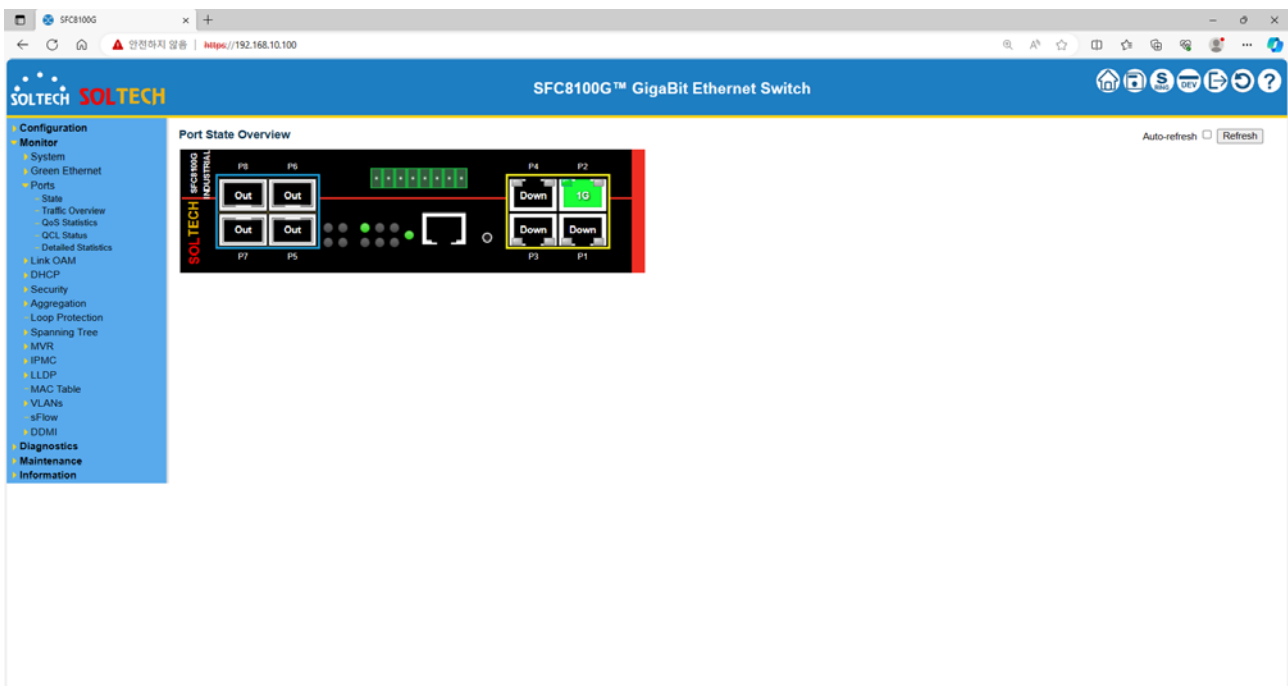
SFC8100G

안전하지 않음 | https://192.168.10.100

SOLTECH SOLTECH

SFC8100G™ GigaBit Ethernet Switch

S RING DEV

Configuration
Monitor
System
Green Ethernet
Ports
State
Traffic Overview
QoS Statistics
QCL Status
Detailed Statistics
Link OAM
DHCP
Security
Aggregation
Loop Protection
Spanning Tree
MVR
IPMC
LLDP
MAC Table
VLANs
sFlow
DDMI
Diagnostics
Maintenance
Information

Port State Overview

Auto-refresh Refresh

SFC8100G INDUSTRIAL

SOLTECH

P8 P6
Out Out
Out Out
P7 P5

P4 P2
Down 1G
Down Down
P3 P1